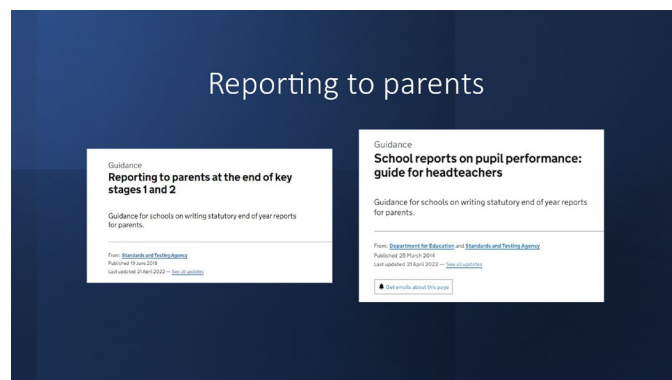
Reporting to parents

Guidance
Reporting to parents at the end of key stages 1 and 2

Guidance for schools on writing statutory end of year reports for parents.

From: Standards and Testing Agency
Published 19 June 2019
Last updated 21 April 2022 — See all updates

Guidance
School reports on pupil performance: guide for headteachers

Guidance for schools on writing statutory end of year reports for parents.

From: Department for Education and Standards and Testing Agency
Published 25 March 2014
Last updated 21 April 2022 — See all updates

Get emails about this page